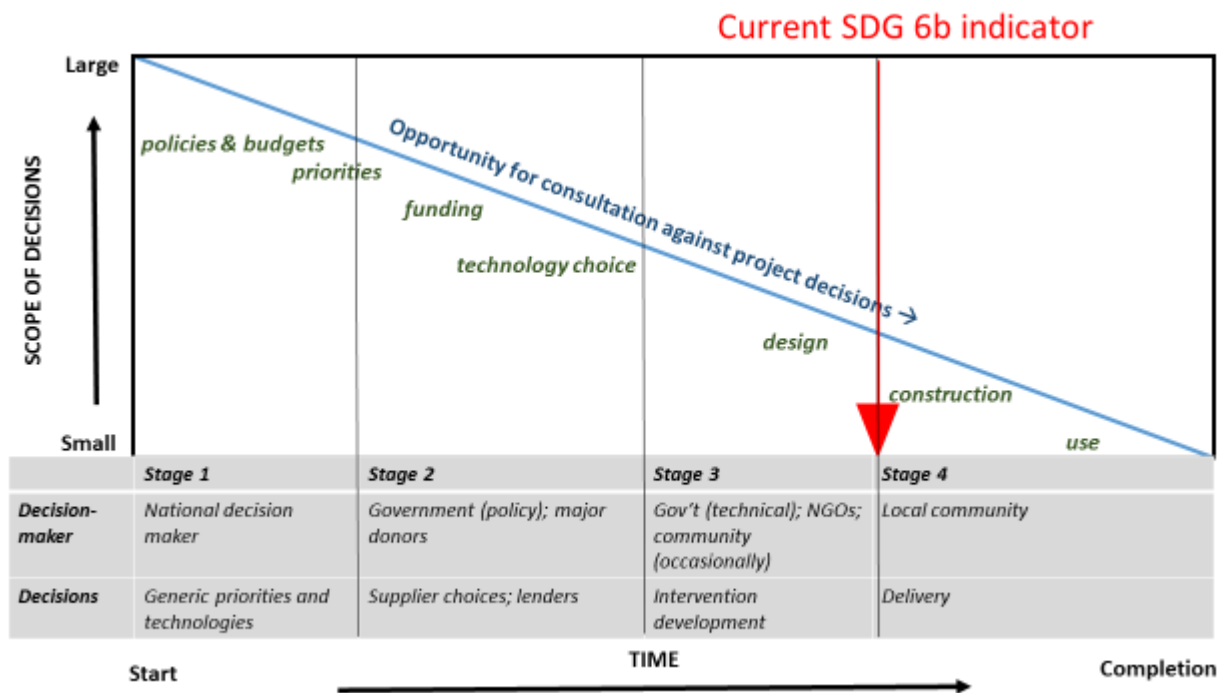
Current SDG 6b indicator

Large

SCOPE OF DECISIONS

Small

policies & budgets

priorities

funding

technology choice

Opportunity for consultation against project decisions →

design

construction

use

| | Stage 1 | Stage 2 | Stage 3 | Stage 4 |
|---|---|---|---|---|
| Decision-maker | National decision maker | Government (policy); major donors | Gov't (technical); NGOs; community (occasionally) | Local community |
| Decisions | Generic priorities and technologies | Supplier choices; lenders | Intervention development | Delivery |

Start

TIME

Completion